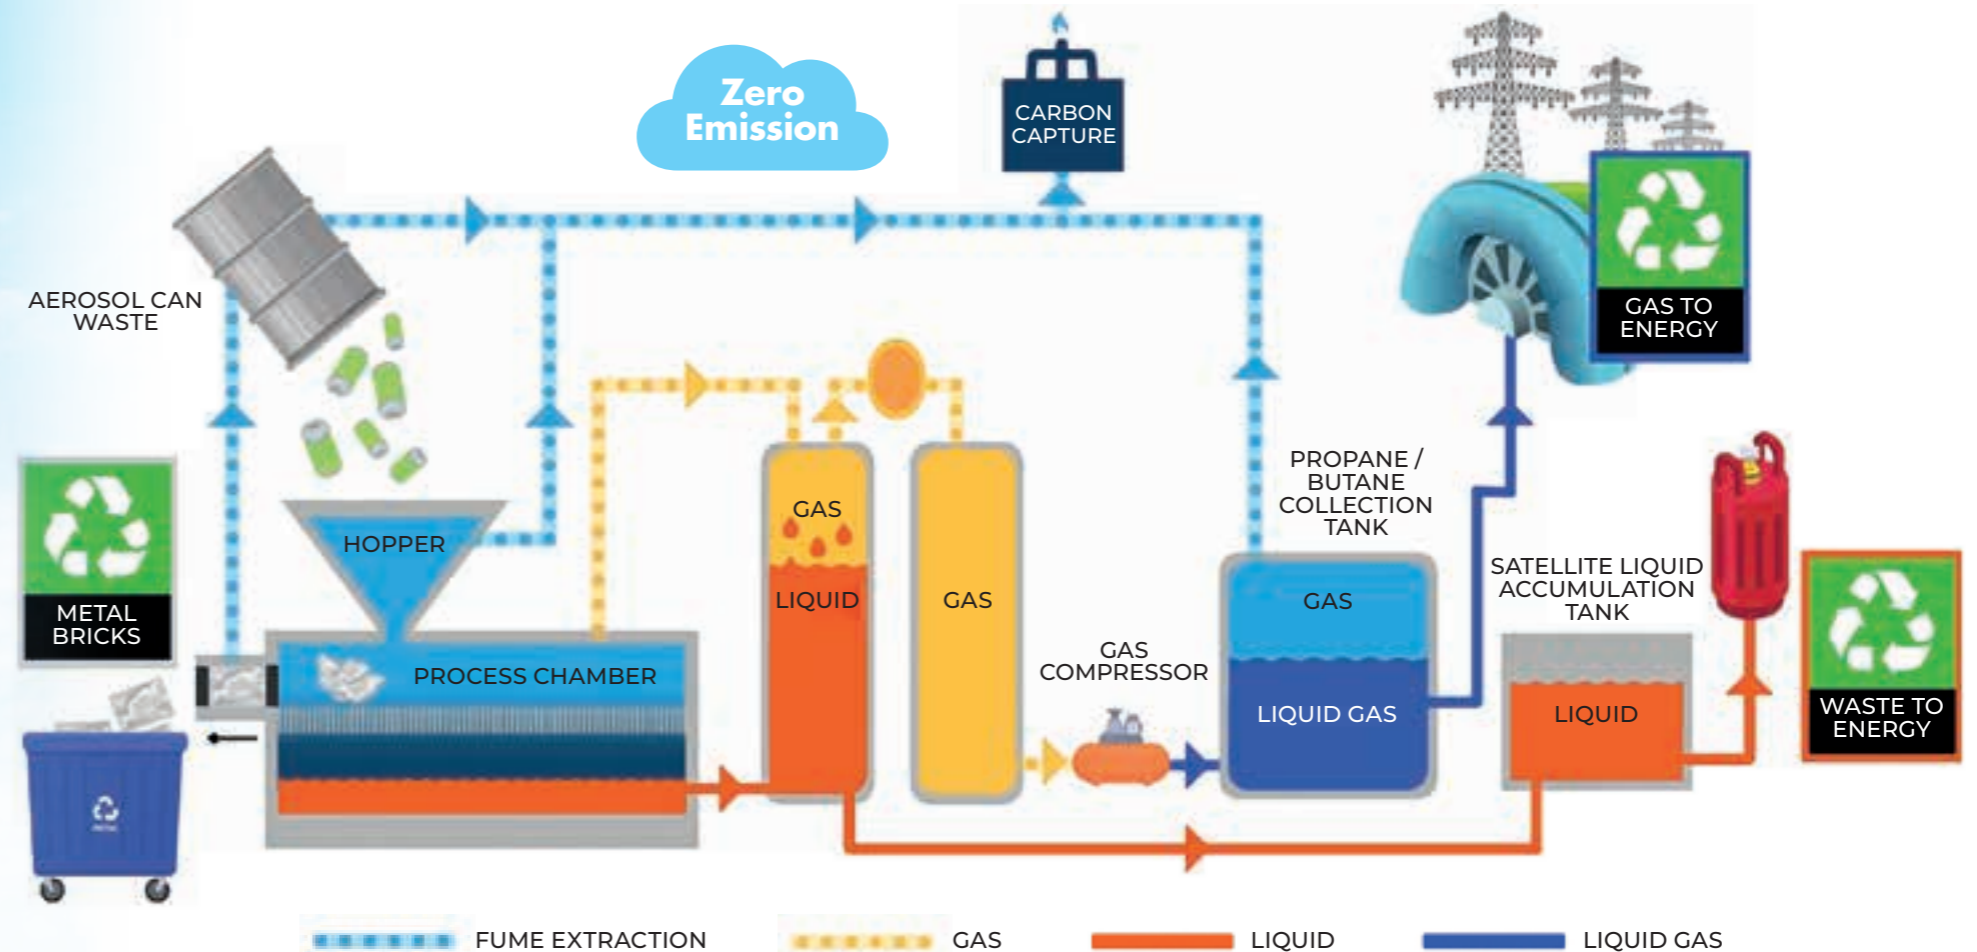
Zero Emission

CARBON CAPTURE

AEROSOL CAN WASTE

GAS TO ENERGY

METAL BRICKS

HOPPER

GAS

LIQUID

GAS

PROPANE / BUTANE COLLECTION TANK

GAS

SATELLITE LIQUID ACCUMULATION TANK

GAS COMPRESSOR

PROCESS CHAMBER

LIQUID GAS

LIQUID

WASTE TO ENERGY

FUME EXTRACTION

GAS

LIQUID

LIQUID GAS